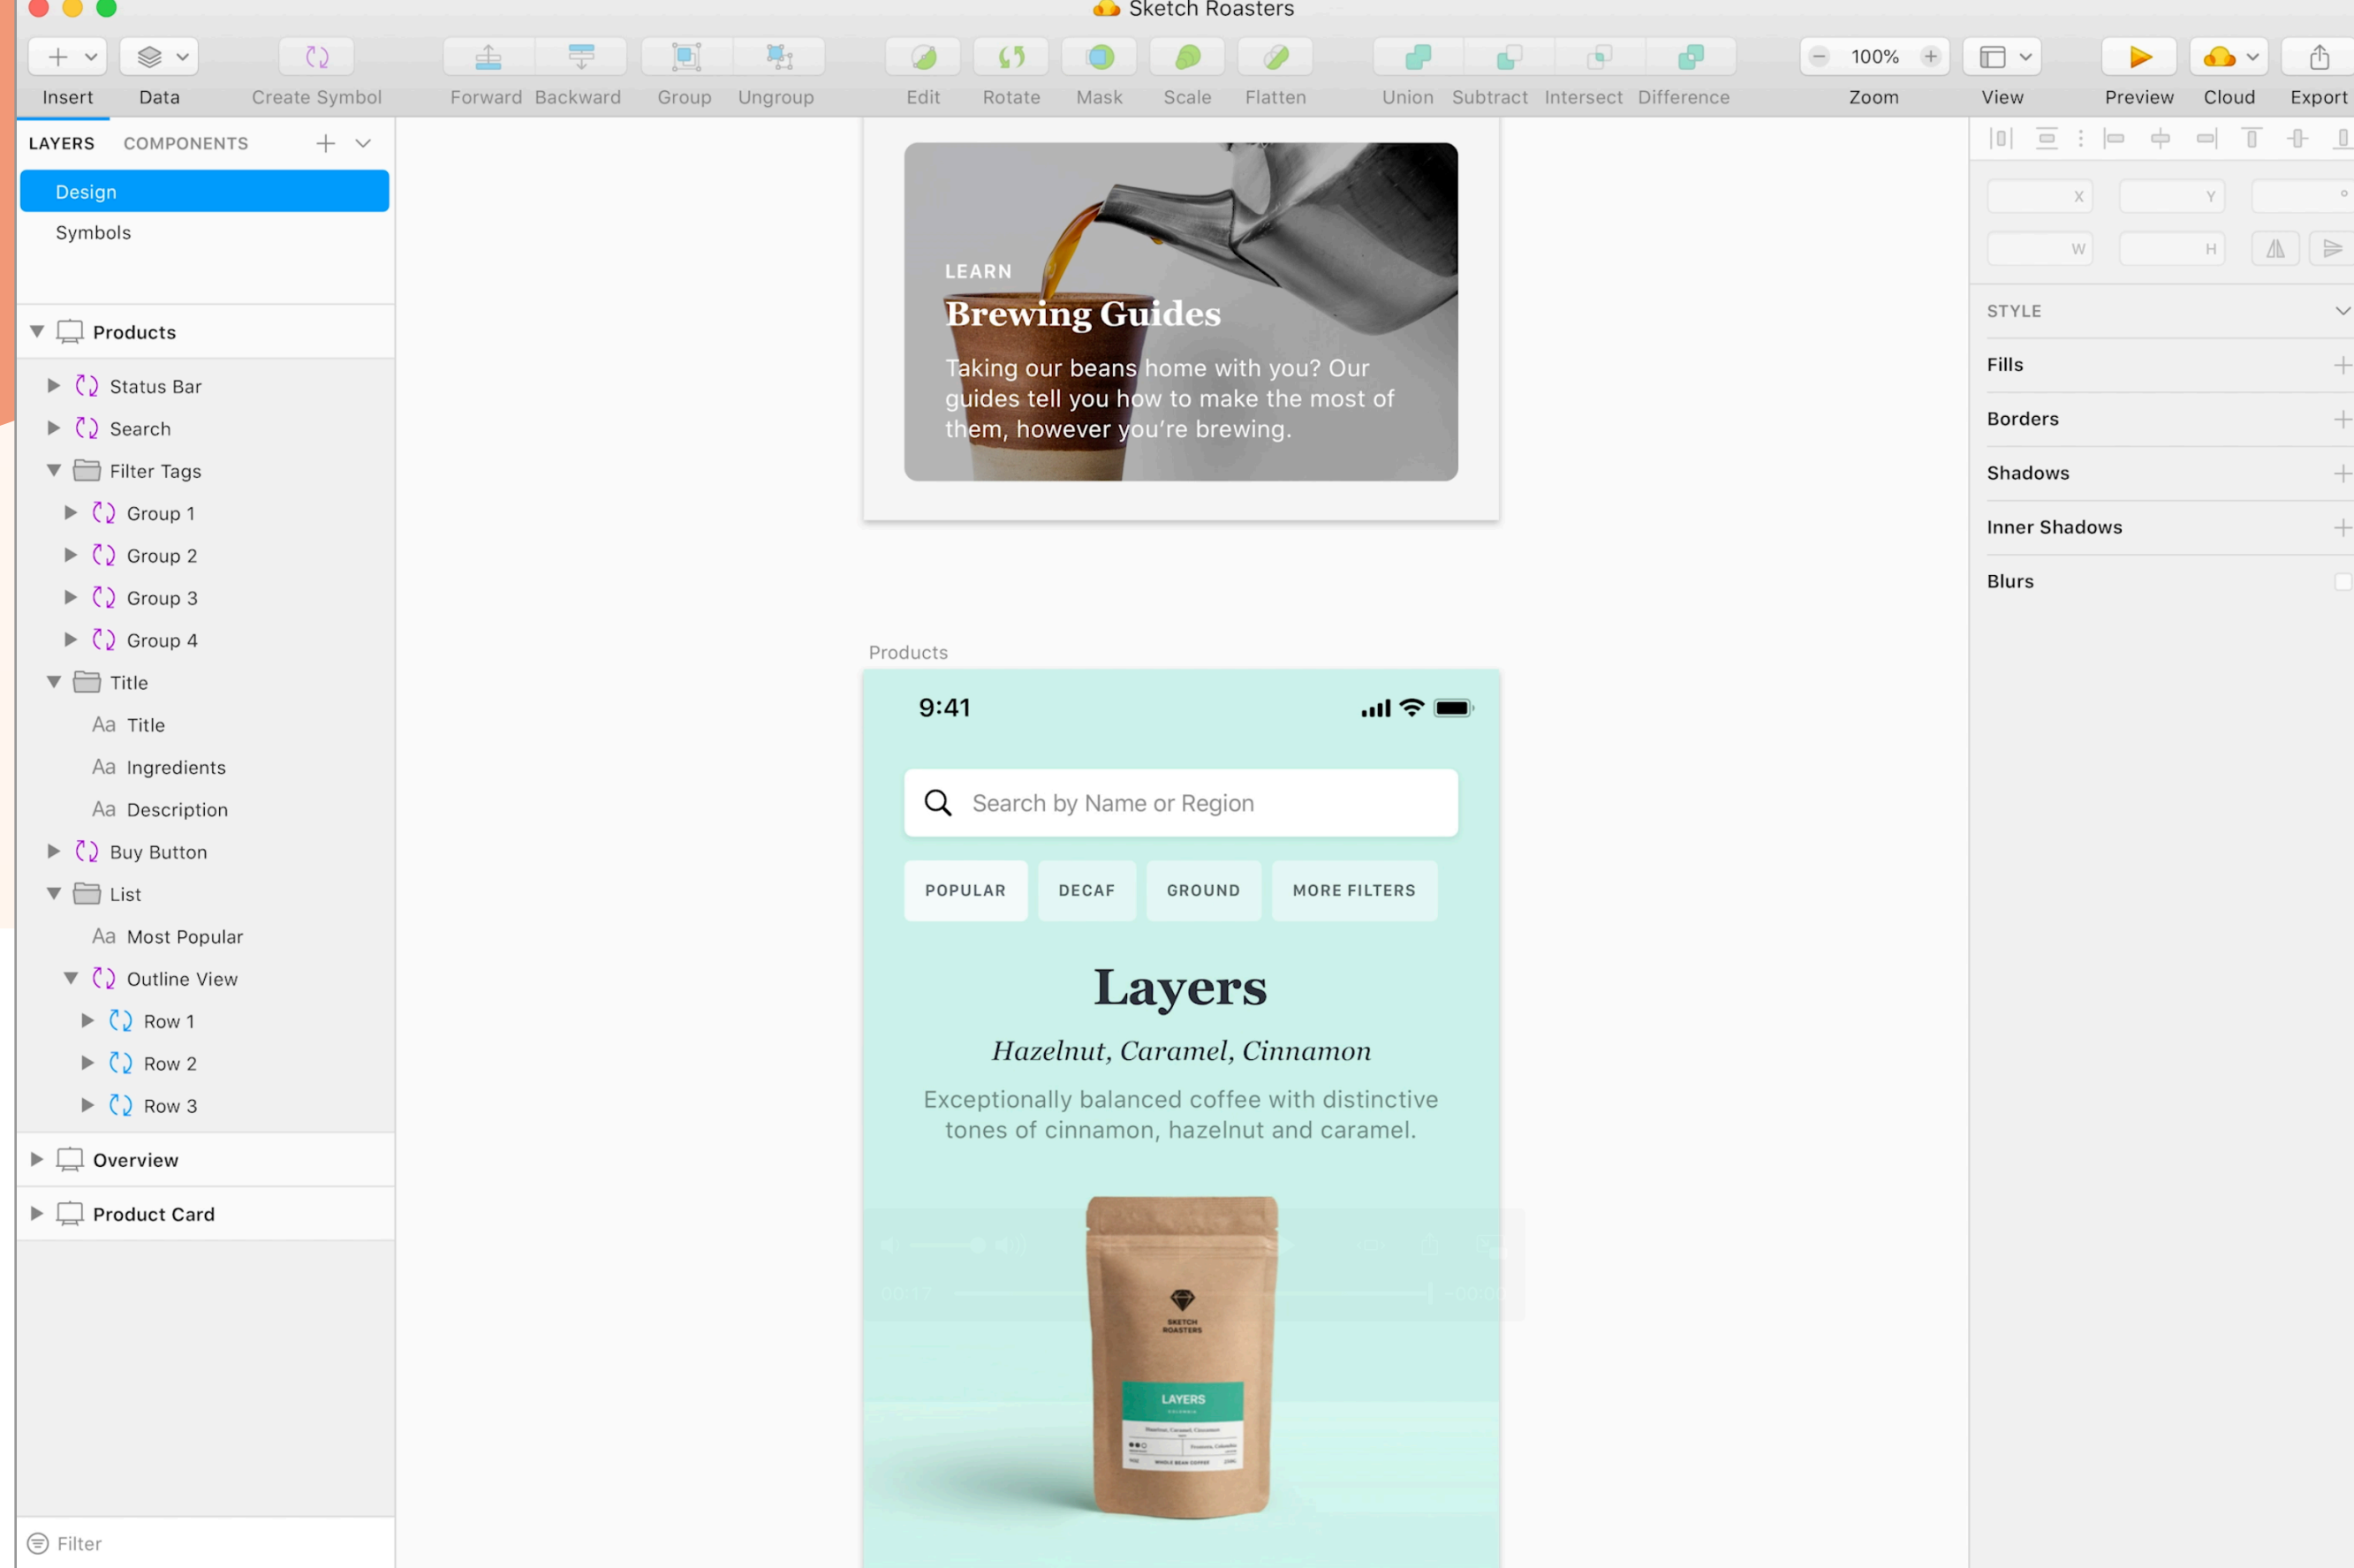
Sketch Roasters

Insert Data Create Symbol Forward Backward Group Ungroup Edit Rotate Mask Scale Flatten Union Subtract Intersect Difference 100% Zoom View Preview Cloud Export

LAYERS COMPONENTS

Design
Symbols

Products
Status Bar
Search
Filter Tags
Group 1
Group 2
Group 3
Group 4
Title
Aa Title
Aa Ingredients
Aa Description
Buy Button
List
Aa Most Popular
Outline View
Row 1
Row 2
Row 3
Overview
Product Card

Filter

LEARN
Brewing Guides
Taking our beans home with you? Our guides tell you how to make the most of them, however you're brewing.

Products

9:41

Search by Name or Region

POPULAR DECAF GROUND MORE FILTERS

Layers
Hazelnut, Caramel, Cinnamon
Exceptionally balanced coffee with distinctive tones of cinnamon, hazelnut and caramel.

SKETCH ROASTERS
LAYERS

X Y ° W H

STYLE
Fills
Borders
Shadows
Inner Shadows
Blurs